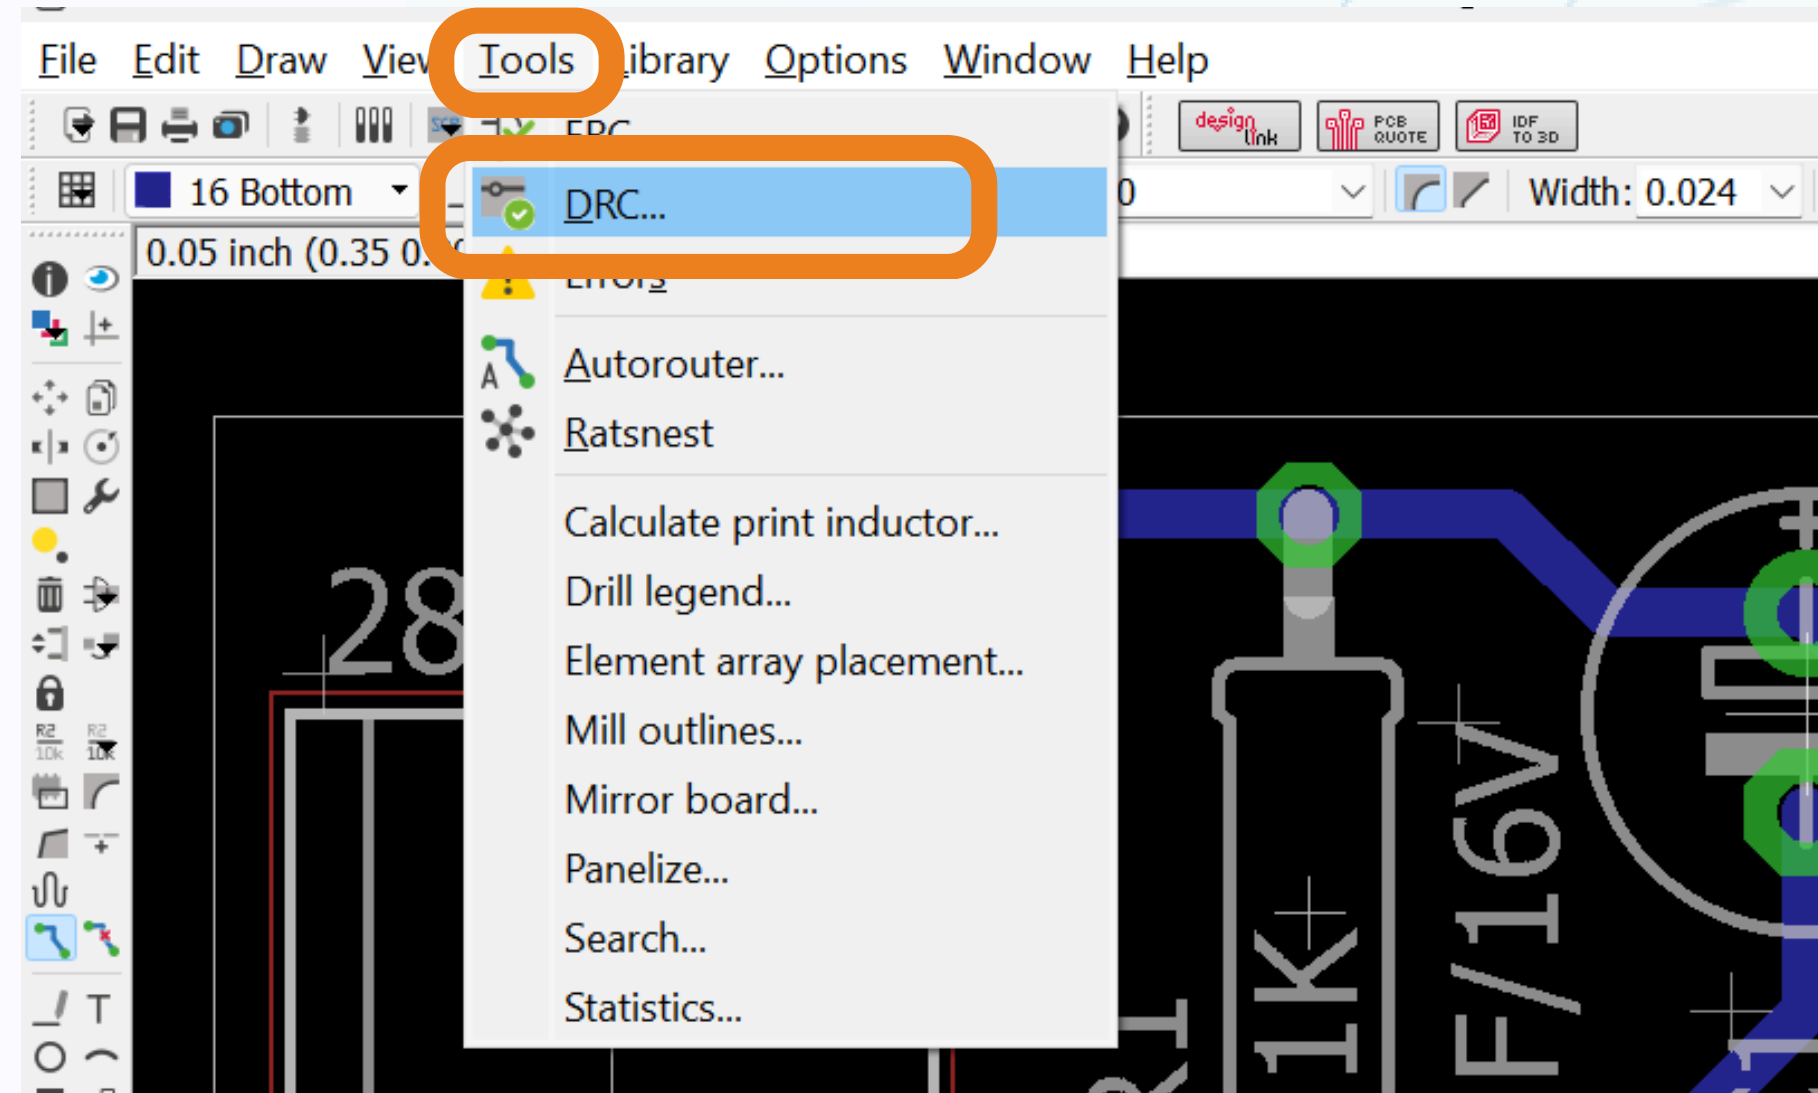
File Edit Draw View Tools Library Options Window Help

design link PCB QUOTE IDF TO 3D

16 Bottom

0

Width: 0.024

0.05 inch (0.35 0.

ERC

DRC...

Errors

Autorouter...

Ratsnest

Calculate print inductor...

Drill legend...

Element array placement...

Mill outlines...

Mirror board...

Panelize...

Search...

Statistics...

R2 10k R2 10k

T

28

1K

F/16V

R1